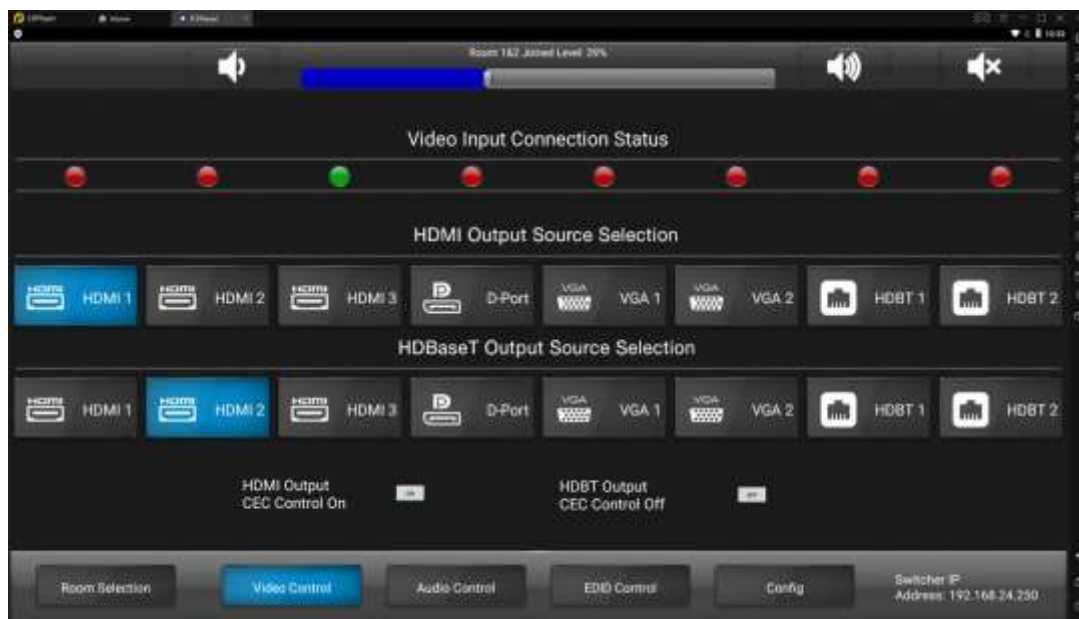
Room 1&2 Joined Level 39%

Video Input Connection Status

HDMI Output Source Selection

HDMI 1
HDMI 2
HDMI 3
D-Port
VGA
VGA 1
VGA
VGA 2
HDBT 1
HDBT 2

HDBaseT Output Source Selection

HDMI 1
HDMI 2
HDMI 3
D-Port
VGA
VGA 1
VGA
VGA 2
HDBT 1
HDBT 2

HDMI Output
CEC Control On

HDBT Output
CEC Control Off

Room Selection
Video Control
Audio Control
EDID Control
Config

Switcher IP
Address: 192.168.24.250